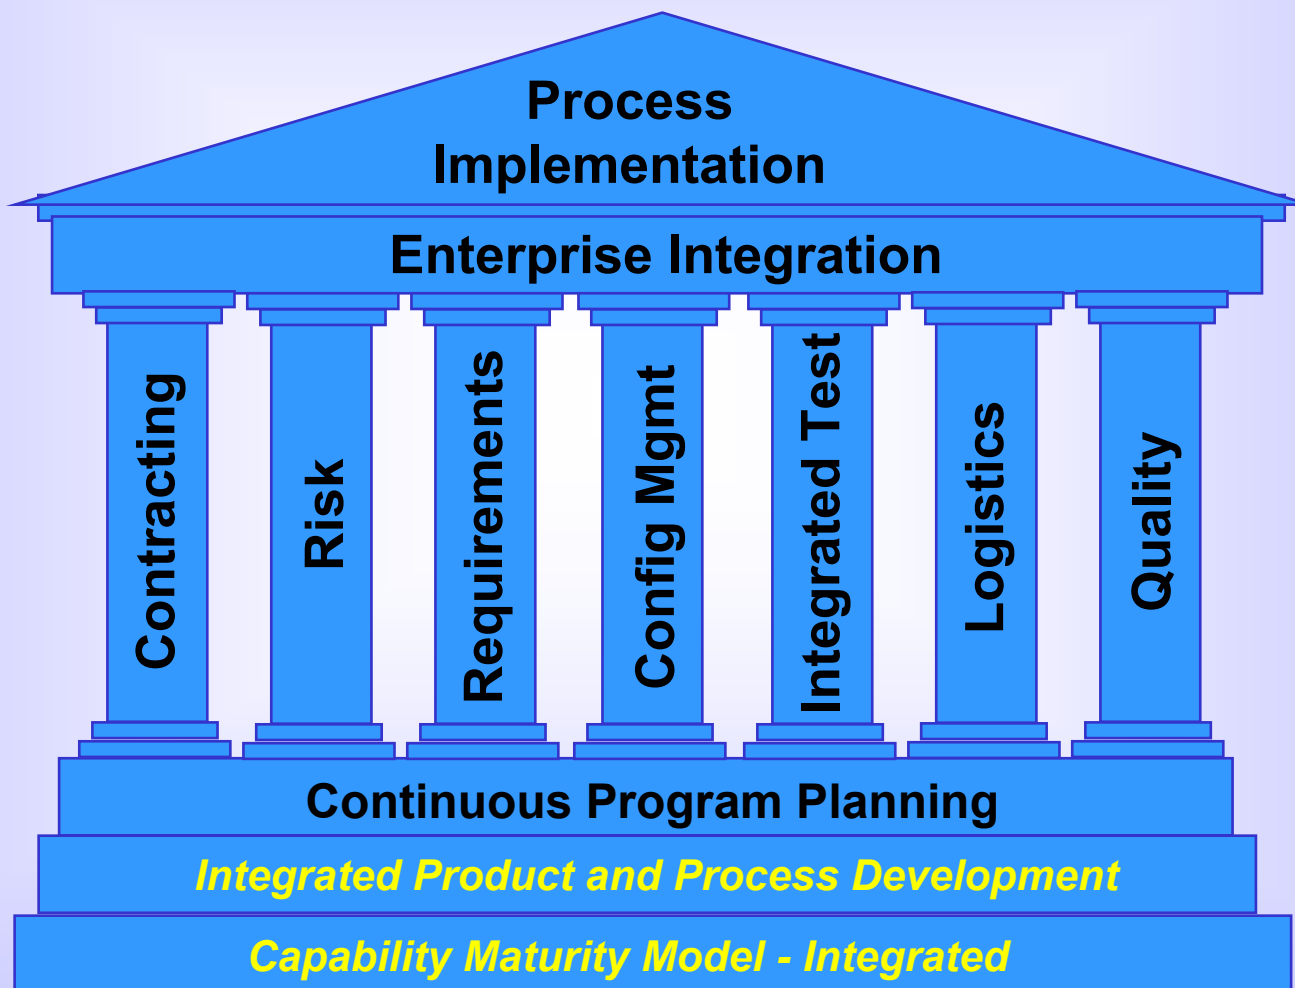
Process Implementation

Enterprise Integration

Contracting

Risk

Requirements

Config Mgmt

Integrated Test

Logistics

Quality

Continuous Program Planning

Integrated Product and Process Development

Capability Maturity Model - Integrated